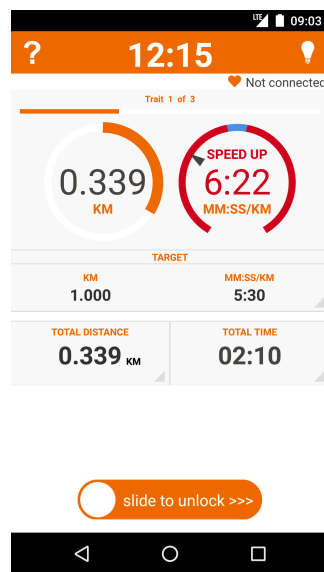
LTE 09:03

?

12:15

Not connected

Trait 1 of 3

0.339
KM

SPEED UP
6:22
MM:SS/KM

TARGET

| KM | MM:SS/KM |
|---|---|
| 1.000 | 5:30 |

| TOTAL DISTANCE | TOTAL TIME |
|---|---|
| 0.339 KM | 02:10 |

slide to unlock >>>